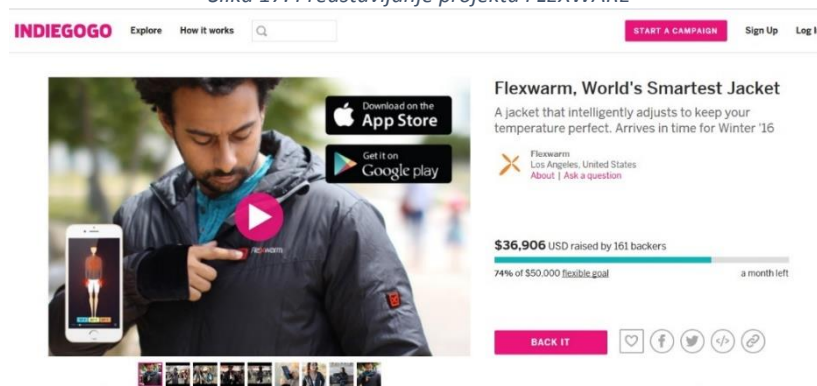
Slika 17: Predstavljanje projekta FLEXWARM

INDIEGOGO Explore How it works

START A CAMPAIGN Sign Up Log I

Download on the App Store

Get it on Google play

Flexwarm, World's Smartest Jacket

A jacket that intelligently adjusts to keep your temperature perfect. Arrives in time for Winter '16

Flexwarm
Los Angeles, United States
About | Ask a question

$36,906 USD raised by 161 backers

74% of $50,000 flexible goal

a month left

BACK IT